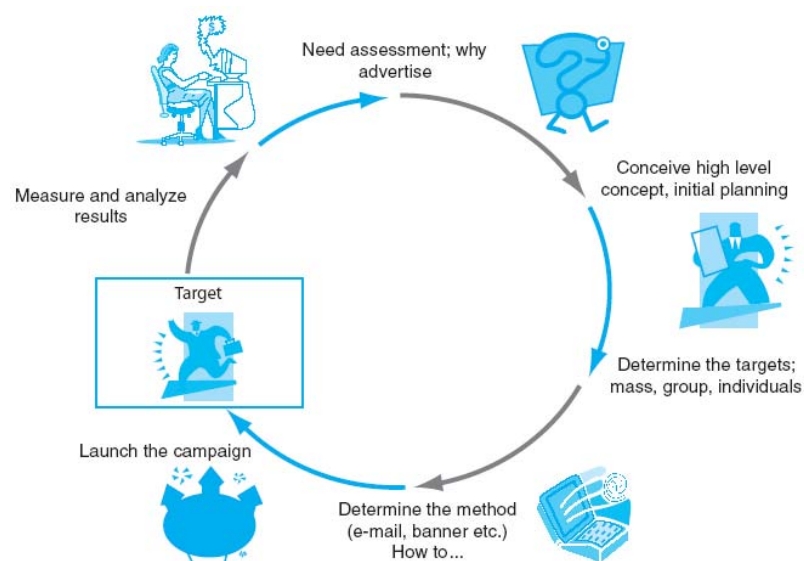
Need assessment; why advertise

Conceive high level concept, initial planning

Determine the targets; mass, group, individuals

Determine the method (e-mail, banner etc.) How to...

Launch the campaign

Target

Measure and analyze results